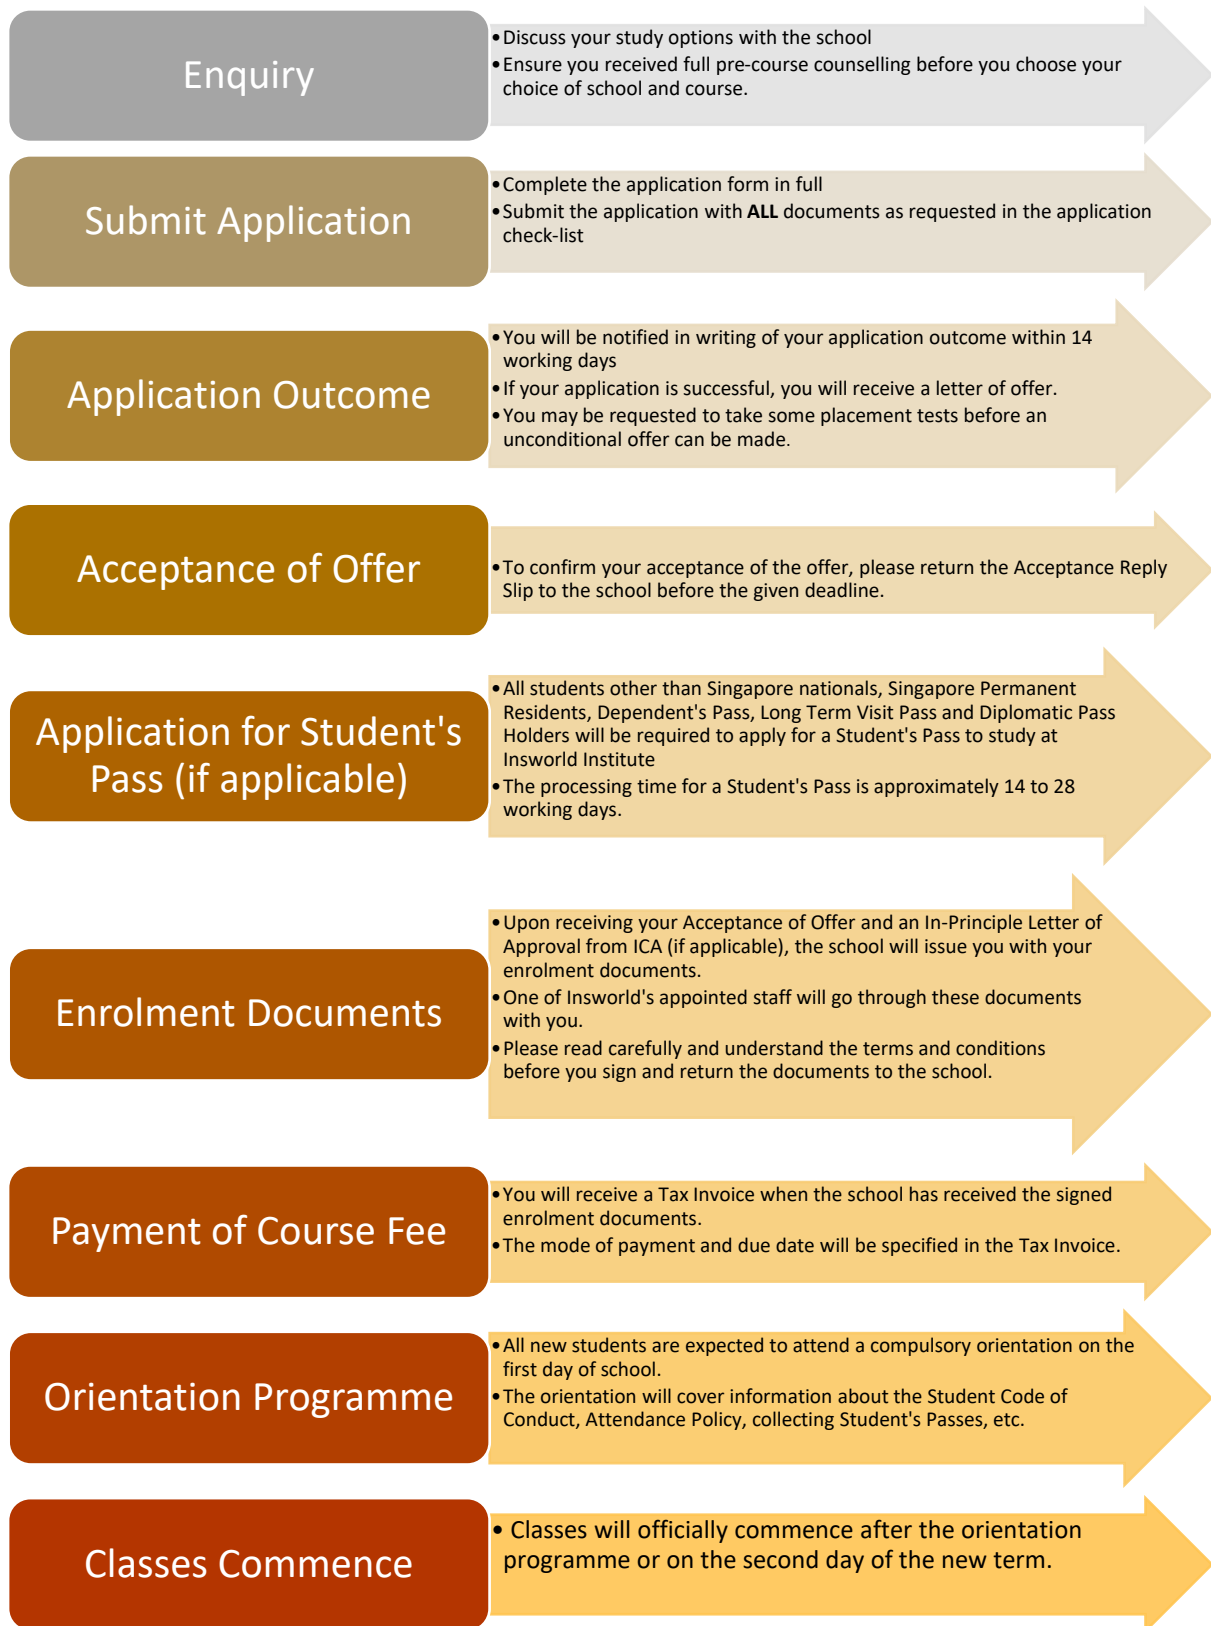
Enquiry

• Discuss your study options with the school
• Ensure you received full pre-course counselling before you choose your choice of school and course.

Submit Application

• Complete the application form in full
• Submit the application with **ALL** documents as requested in the application check-list

Application Outcome

• You will be notified in writing of your application outcome within 14 working days
• If your application is successful, you will receive a letter of offer.
• You may be requested to take some placement tests before an unconditional offer can be made.

Acceptance of Offer

• To confirm your acceptance of the offer, please return the Acceptance Reply Slip to the school before the given deadline.

Application for Student's Pass (if applicable)

• All students other than Singapore nationals, Singapore Permanent Residents, Dependent's Pass, Long Term Visit Pass and Diplomatic Pass Holders will be required to apply for a Student's Pass to study at Insworld Institute
• The processing time for a Student's Pass is approximately 14 to 28 working days.

Enrolment Documents

• Upon receiving your Acceptance of Offer and an In-Principle Letter of Approval from ICA (if applicable), the school will issue you with your enrolment documents.
• One of Insworld's appointed staff will go through these documents with you.
• Please read carefully and understand the terms and conditions before you sign and return the documents to the school.

Payment of Course Fee

• You will receive a Tax Invoice when the school has received the signed enrolment documents.
• The mode of payment and due date will be specified in the Tax Invoice.

Orientation Programme

• All new students are expected to attend a compulsory orientation on the first day of school.
• The orientation will cover information about the Student Code of Conduct, Attendance Policy, collecting Student's Passes, etc.

Classes Commence

• Classes will officially commence after the orientation programme or on the second day of the new term.